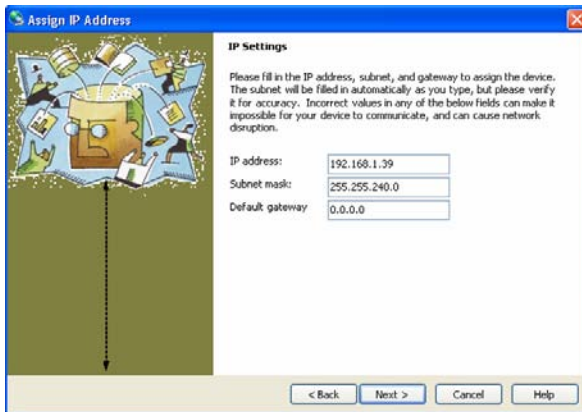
Assign IP Address

IP Settings

Please fill in the IP address, subnet, and gateway to assign the device. The subnet will be filled in automatically as you type, but please verify it for accuracy. Incorrect values in any of the below fields can make it impossible for your device to communicate, and can cause network disruption.

IP address: 192.168.1.39
Subnet mask: 255.255.240.0
Default gateway 0.0.0.0

< Back | Next > | Cancel | Help